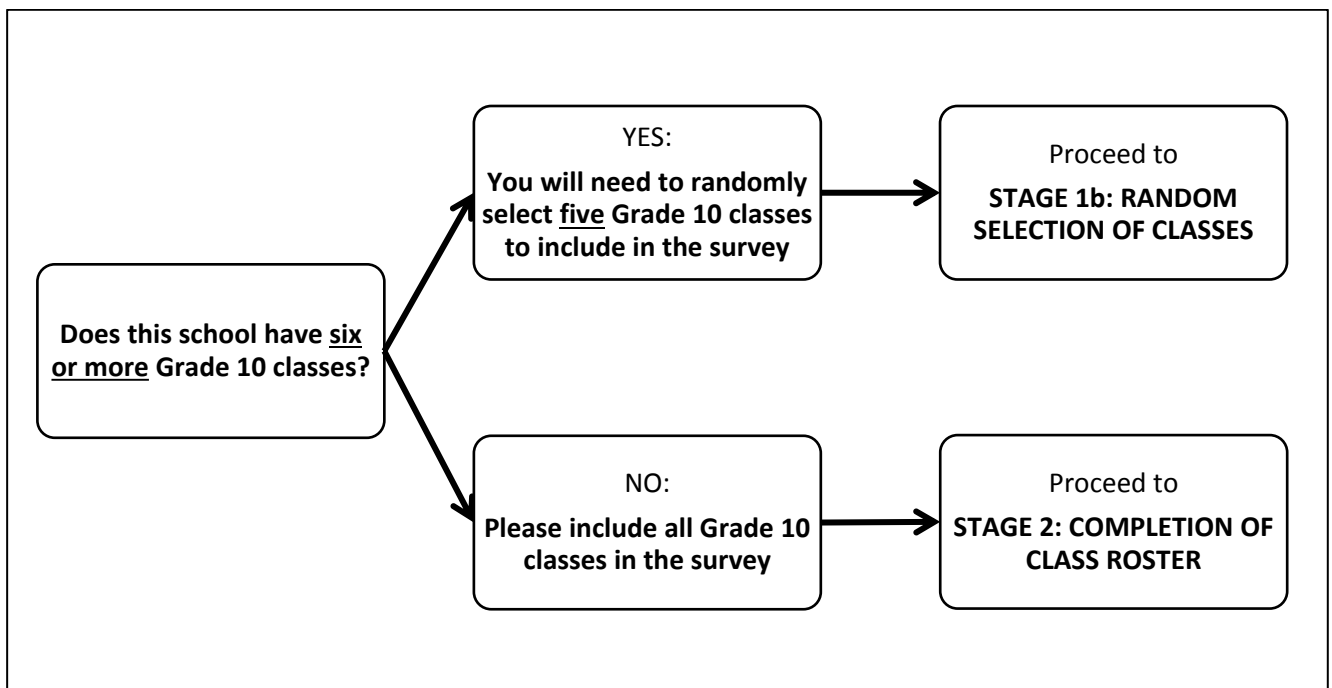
Does this school have six or more Grade 10 classes?

YES:
You will need to randomly select five Grade 10 classes to include in the survey

Proceed to
STAGE 1b: RANDOM SELECTION OF CLASSES

NO:
Please include all Grade 10 classes in the survey

Proceed to
STAGE 2: COMPLETION OF CLASS ROSTER